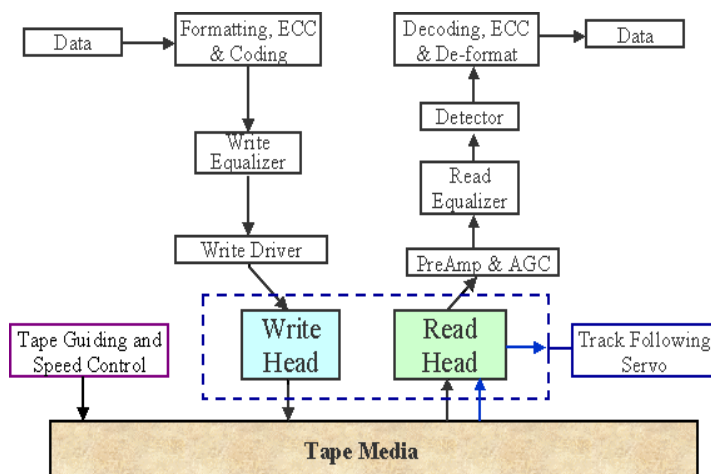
Data

Formatting, ECC & Coding

Write Equalizer

Write Driver

Decoding, ECC & De-format

Data

Detector

Read Equalizer

PreAmp & AGC

Tape Guiding and Speed Control

Write Head

Read Head

Track Following Servo

Tape Media